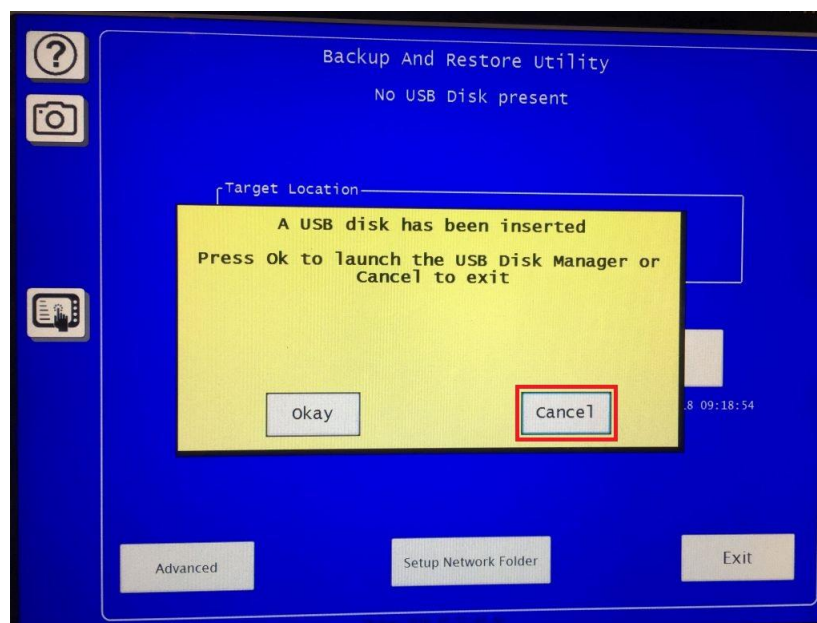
Backup And Restore Utility

No USB Disk present

Target Location

A USB disk has been inserted

Press Ok to launch the USB Disk Manager or Cancel to exit

Okay

Cancel

.8 09:18:54

Advanced

Setup Network Folder

Exit